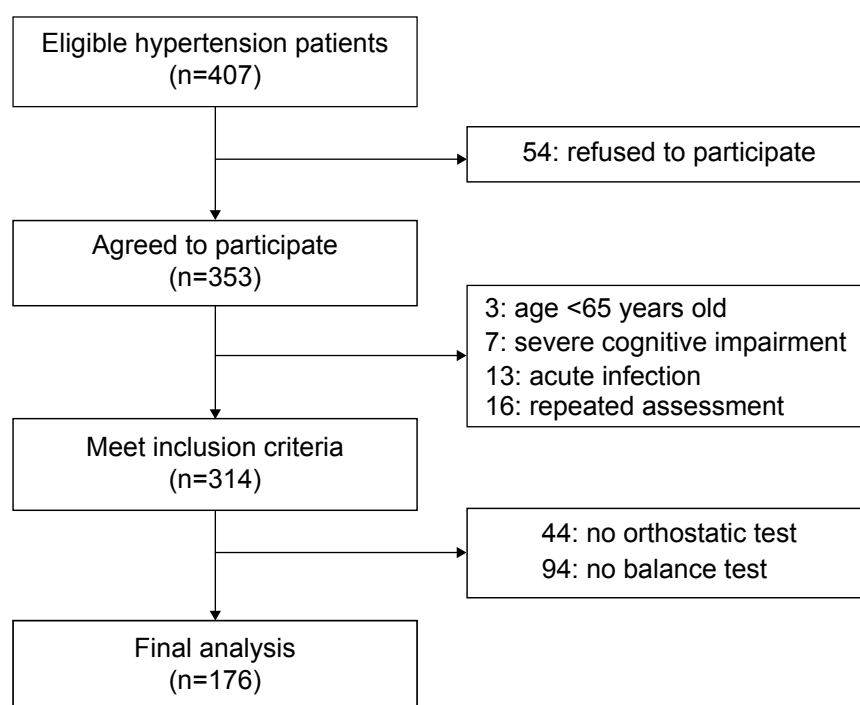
Eligible hypertension patients
(n=407)

54: refused to participate

Agreed to participate
(n=353)

3: age <65 years old
7: severe cognitive impairment
13: acute infection
16: repeated assessment

Meet inclusion criteria
(n=314)

44: no orthostatic test
94: no balance test

Final analysis
(n=176)